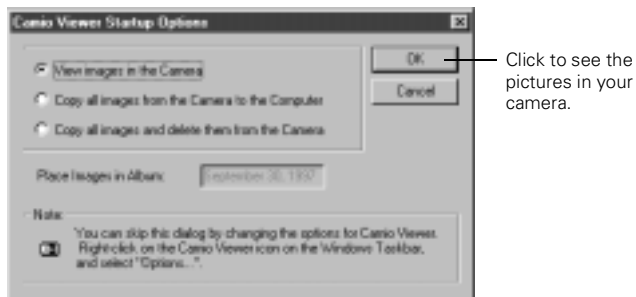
Camio Viewer Startup Options

View images in the Camera

Copy all images from the Camera to the Computer

Copy all images and delete them from the Camera

OK

Cancel

Place Images in Album: September 30, 1997

Note:

You can skip this dialog by changing the options for Camio Viewer. Right-click on the Camio Viewer icon on the Windows Taskbar, and select "Options...".

Click to see the pictures in your camera.